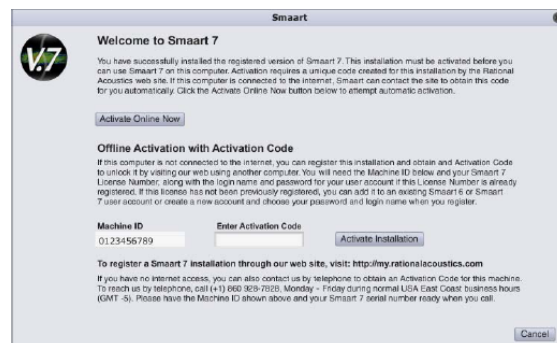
Smaart

V.7

Welcome to Smaart 7

You have successfully installed the registered version of Smaart 7. This installation must be activated before you can use Smaart 7 on this computer. Activation requires a unique code created for this installation by the Rational Acoustics web site. If this computer is connected to the internet, Smaart can contact the site to obtain this code for you automatically. Click the Activate Online Now button below to attempt automatic activation.

Activate Online Now

Offline Activation with Activation Code

If this computer is not connected to the internet, you can register this installation and obtain and Activation Code to unlock it by visiting our web using another computer. You will need the Machine ID below and your Smaart 7 License Number, along with the login name and password for your user account if this License Number is already registered. If this license has not been previously registered, you can add it to an existing Smaart 6 or Smaart 7 user account or create a new account and choose your password and login name when you register.

Machine ID
0123456789

Enter Activation Code

Activate Installation

To register a Smaart 7 installation through our web site, visit: http://my.rationalacoustics.com

If you have no internet access, you can also contact us by telephone to obtain an Activation Code for this machine. To reach us by telephone, call (+1) 860 928-7828, Monday - Friday during normal USA East Coast business hours (GMT -5). Please have the Machine ID shown above and your Smaart 7 serial number ready when you call.

Cancel